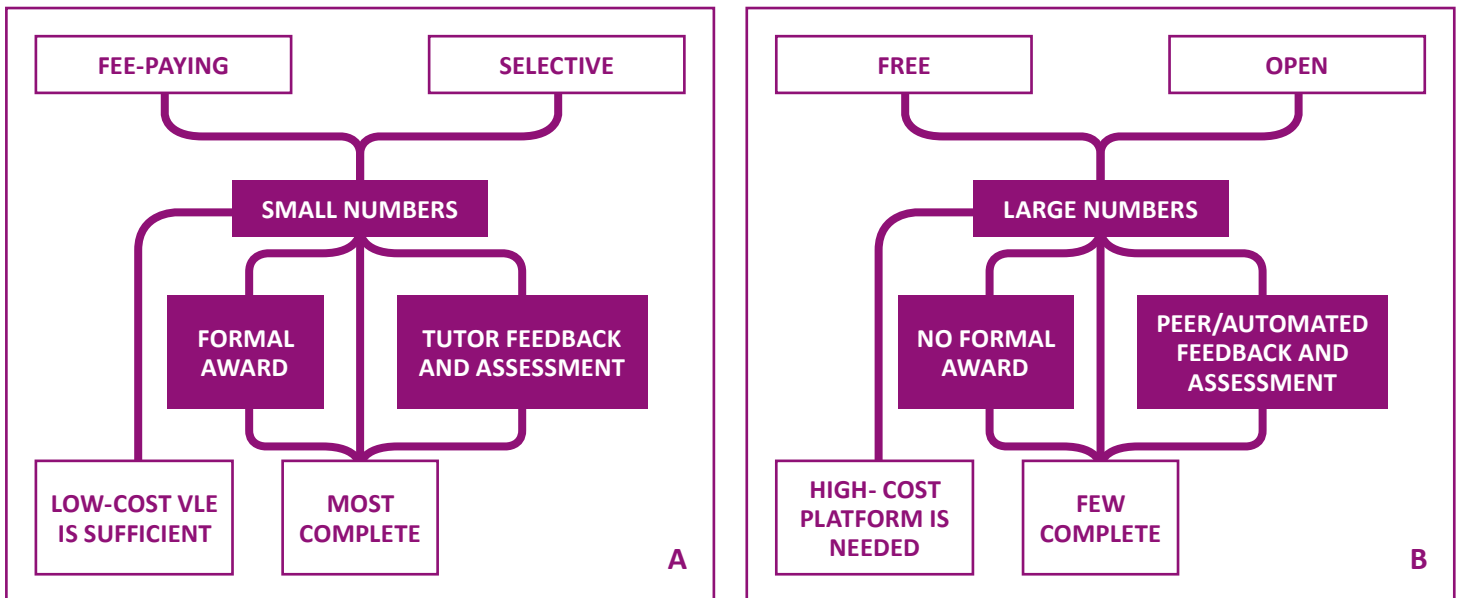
FEE-PAYING

SELECTIVE

SMALL NUMBERS

FORMAL AWARD

TUTOR FEEDBACK AND ASSESSMENT

LOW-COST VLE IS SUFFICIENT

MOST COMPLETE

A

FREE

OPEN

LARGE NUMBERS

NO FORMAL AWARD

PEER/AUTOMATED FEEDBACK AND ASSESSMENT

HIGH- COST PLATFORM IS NEEDED

FEW COMPLETE

B